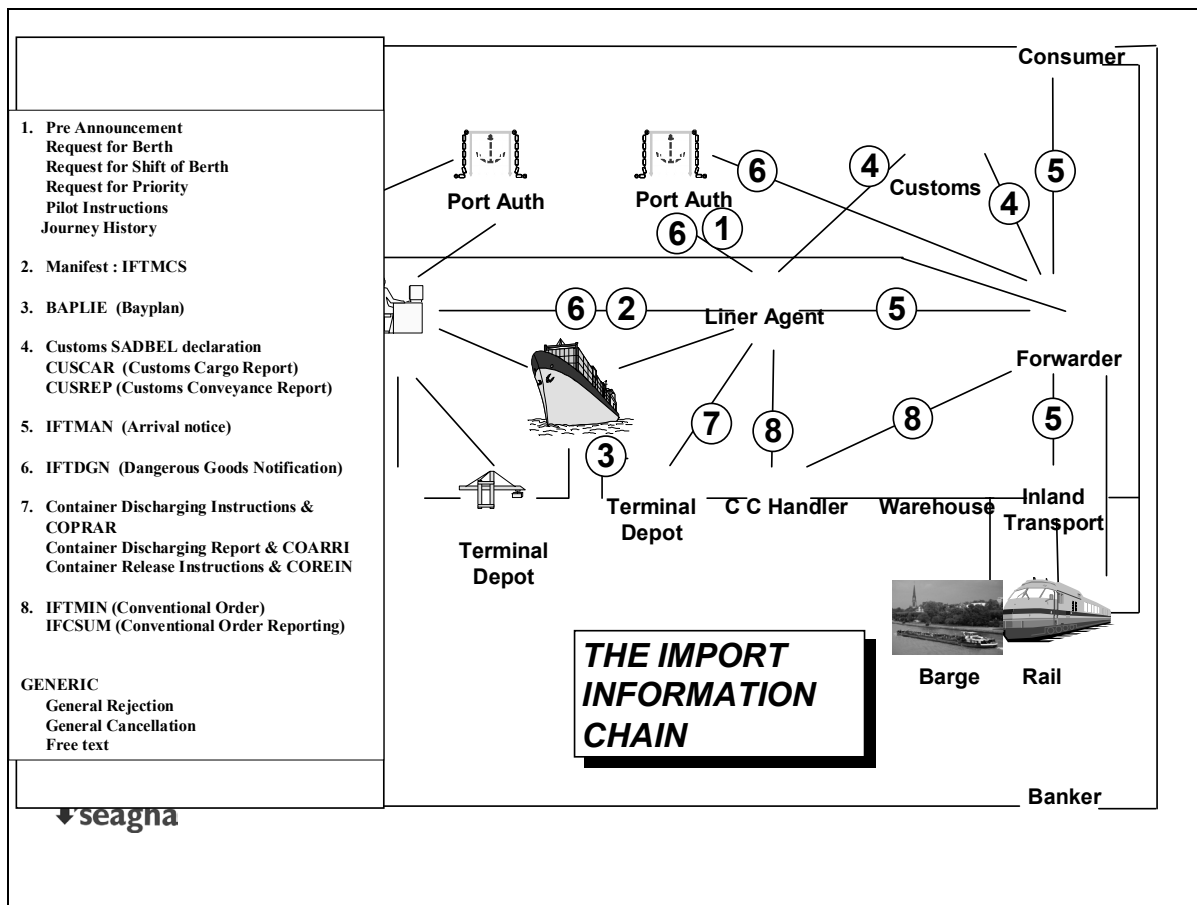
1. Pre Announcement
Request for Berth
Request for Shift of Berth
Request for Priority
Pilot Instructions
Journey History

2. Manifest : IFTMCS

3. BAPLIE (Bayplan)

4. Customs SADBEL declaration
CUSCAR (Customs Cargo Report)
CUSREP (Customs Conveyance Report)

5. IFTMAN (Arrival notice)

6. IFTDGN (Dangerous Goods Notification)

7. Container Discharging Instructions & COPRAR
Container Discharging Report & COARRI
Container Release Instructions & COREIN

8. IFTMIN (Conventional Order)
IFCSUM (Conventional Order Reporting)

GENERIC
General Rejection
General Cancellation
Free text

seagha

Consumer
Port Auth
Port Auth
6
4
Customs
4
5
6
1
6
2
Liner Agent
5
Forwarder
7
8
8
5
3
Terminal Depot
C C Handler
Warehouse
Inland Transport
Terminal Depot
Barge
Rail

THE IMPORT INFORMATION CHAIN

Banker